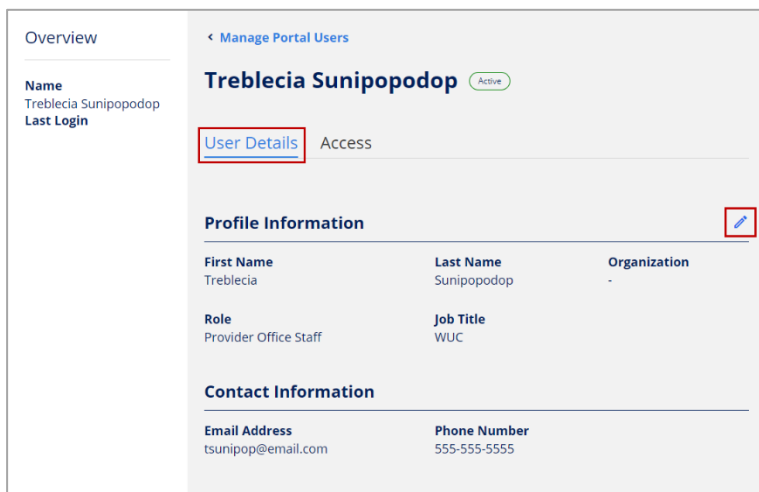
Overview

Name
Treblecia Sunipopodop
Last Login

‹ Manage Portal Users

Treblecia Sunipopodop Active

User Details Access

Profile Information

First Name
Treblecia

Last Name
Sunipopodop

Organization
-

Role
Provider Office Staff

Job Title
WUC

Contact Information

Email Address
tsunipop@email.com

Phone Number
555-555-5555